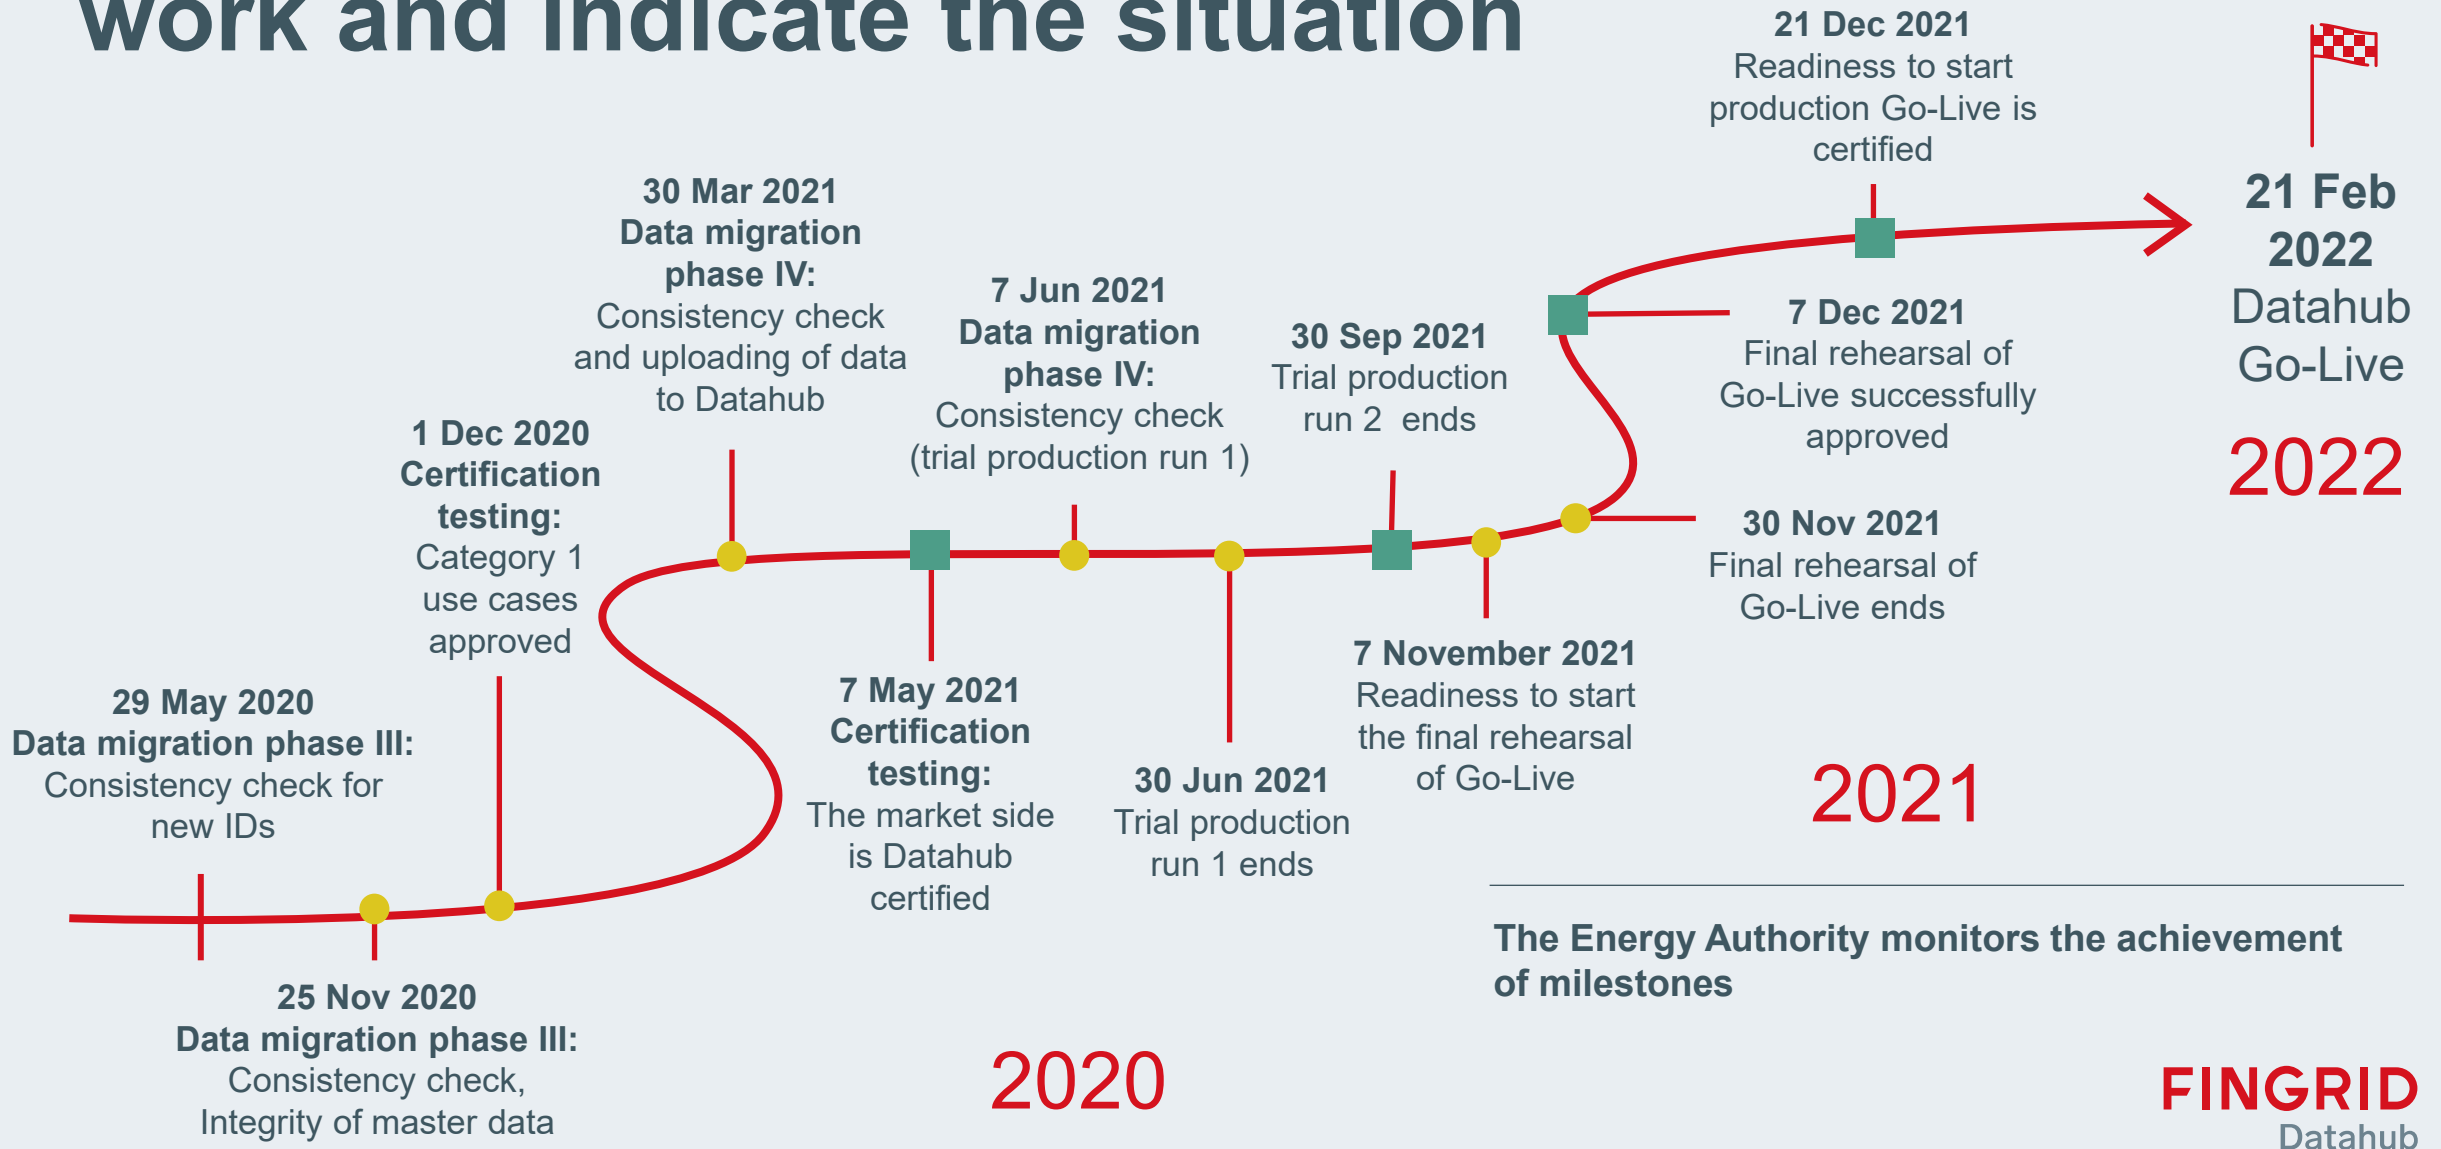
work and indicate the situation

21 Dec 2021
Readiness to start production Go-Live is certified

21 Feb 2022
Datahub Go-Live

2022

30 Mar 2021
Data migration phase IV:
Consistency check and uploading of data to Datahub

7 Jun 2021
Data migration phase IV:
Consistency check (trial production run 1)

30 Sep 2021
Trial production run 2 ends

7 Dec 2021
Final rehearsal of Go-Live successfully approved

1 Dec 2020
Certification testing:
Category 1 use cases approved

30 Nov 2021
Final rehearsal of Go-Live ends

29 May 2020
Data migration phase III:
Consistency check for new IDs

7 May 2021
Certification testing:
The market side is Datahub certified

30 Jun 2021
Trial production run 1 ends

7 November 2021
Readiness to start the final rehearsal of Go-Live

2021

The Energy Authority monitors the achievement of milestones

25 Nov 2020
Data migration phase III:
Consistency check,
Integrity of master data

2020

FINGRID
Datahub